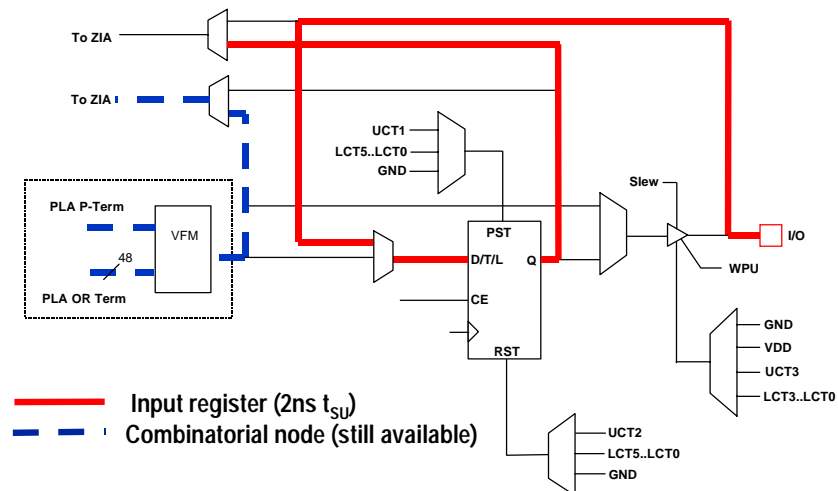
To ZIA

To ZIA

UCT1

LCT5..LCT0

GND

Slew

PLA P-Term

VFM

PST

48

D/T/L

Q

I/O

WPU

PLA OR Term

CE

RST

GND

VDD

UCT3

LCT3..LCT0

Input register (2ns $t_{SU}$)

Combinatorial node (still available)

UCT2

LCT5..LCT0

GND